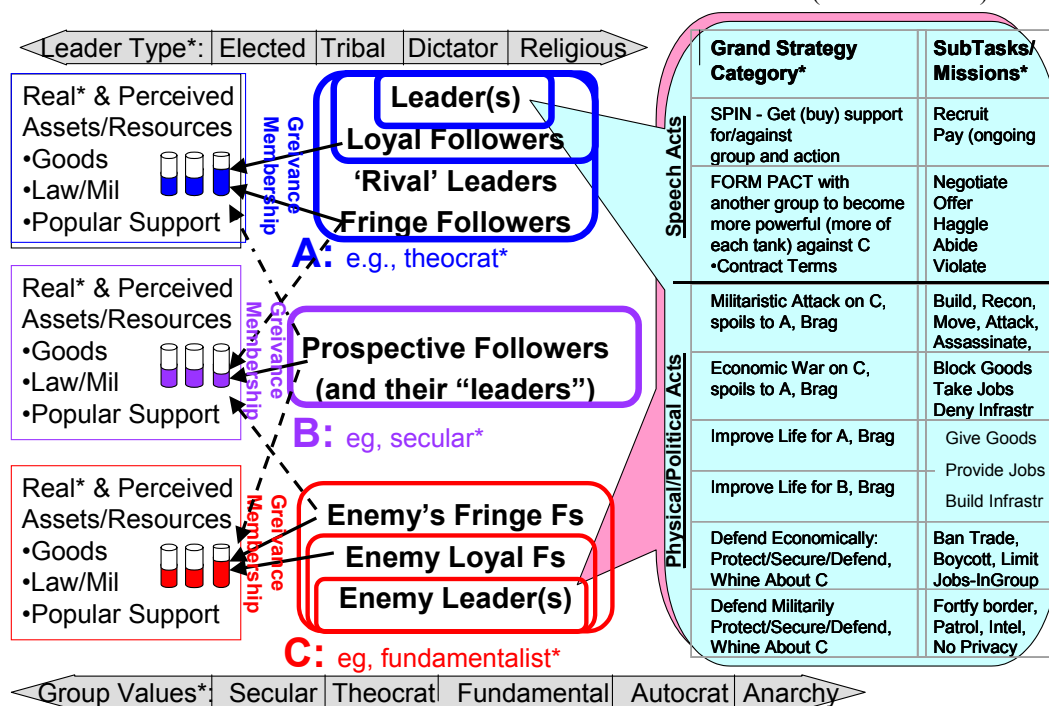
Leader Type*: | Elected | Tribal | Dictator | Religious

Real* & Perceived Assets/Resources
•Goods
•Law/Mil
•Popular Support

Greivance Membership

Leader(s)
Loyal Followers
'Rival' Leaders
Fringe Followers
A: e.g., theocrat*

Real* & Perceived Assets/Resources
•Goods
•Law/Mil
•Popular Support

Greivance Membership

Prospective Followers (and their "leaders")
B: eg, secular*

Real* & Perceived Assets/Resources
•Goods
•Law/Mil
•Popular Support

Greivance Membership

Enemy's Fringe Fs
Enemy Loyal Fs
Enemy Leader(s)
C: eg, fundamentalist*

| | Grand Strategy Category* | SubTasks/ Missions* |
|---|---|---|
| Speech Acts | SPIN - Get (buy) support for/against group and action | Recruit Pay (ongoing |
| | FORM PACT with another group to become more powerful (more of each tank) against C •Contract Terms | Negotiate Offer Haggle Abide Violate |
| Physical/Political Acts | Militaristic Attack on C, spoils to A, Brag | Build, Recon, Move, Attack, Assassinate, |
| | Economic War on C, spoils to A, Brag | Block Goods Take Jobs Deny Infrastr |
| | Improve Life for A, Brag | Give Goods |
| | | Provide Jobs |
| | Improve Life for B, Brag | Build Infrastr |
| | Defend Economically: Protect/Secure/Defend, Whine About C | Ban Trade, Boycott, Limit Jobs-InGroup |
| | Defend Militarily Protect/Secure/Defend, Whine About C | Fortfy border, Patrol, Intel, No Privacy |

Group Values*: | Secular | Theocrat | Fundamental | Autocrat | Anarchy